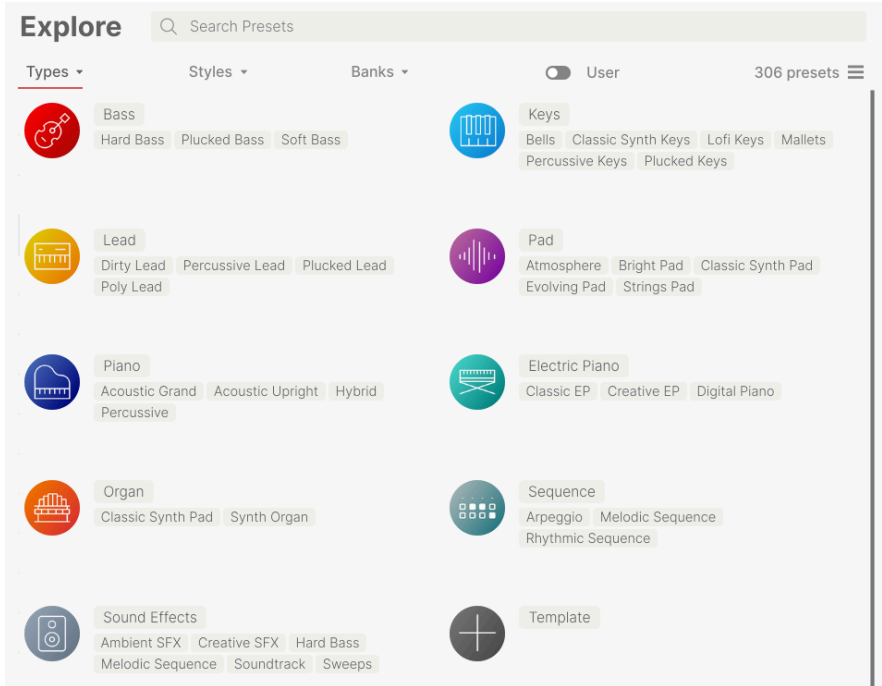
Explore

Search Presets

Types ▾ Styles ▾ Banks ▾ User 306 presets

Bass
Hard Bass Plucked Bass Soft Bass

Keys
Bells Classic Synth Keys Lofi Keys Mallets Percussive Keys Plucked Keys

Lead
Dirty Lead Percussive Lead Plucked Lead Poly Lead

Pad
Atmosphere Bright Pad Classic Synth Pad Evolving Pad Strings Pad

Piano
Acoustic Grand Acoustic Upright Hybrid Percussive

Electric Piano
Classic EP Creative EP Digital Piano

Organ
Classic Synth Pad Synth Organ

Sequence
Arpeggio Melodic Sequence Rhythmic Sequence

Sound Effects
Ambient SFX Creative SFX Hard Bass Melodic Sequence Soundtrack Sweeps

Template